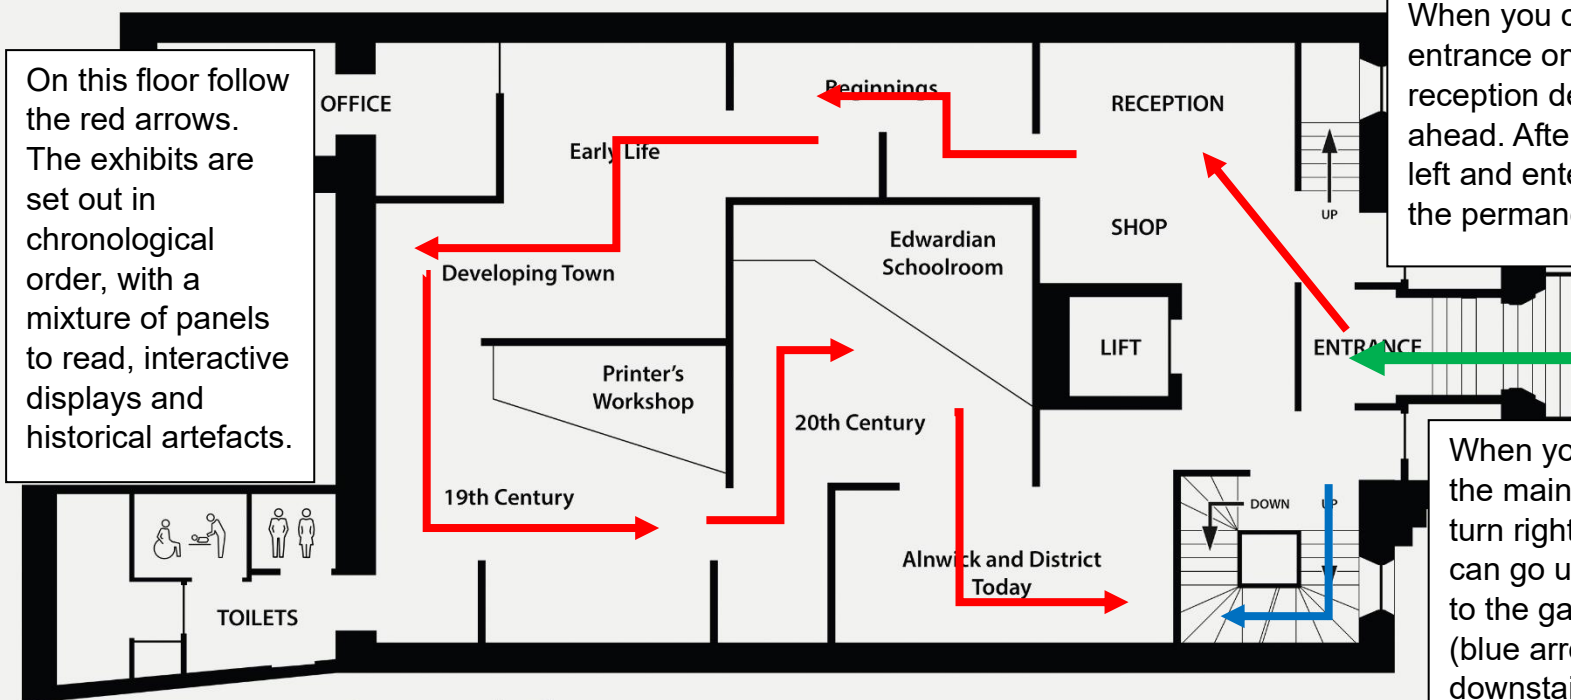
On this floor follow the red arrows. The exhibits are set out in chronological order, with a mixture of panels to read, interactive displays and historical artefacts.

OFFICE

Beginnings

RECEPTION

Early Life

SHOP

UP

Edwardian Schoolroom

Developing Town

LIFT

ENTRANCE

Printer's Workshop

20th Century

19th Century

DOWN

UP

Alnwick and District Today

TOILETS

When you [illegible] entrance or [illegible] reception de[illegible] ahead. Afte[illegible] left and ente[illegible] the perman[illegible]

When yo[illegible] the main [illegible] turn right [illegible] can go u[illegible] to the ga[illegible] (blue arr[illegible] downsta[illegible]